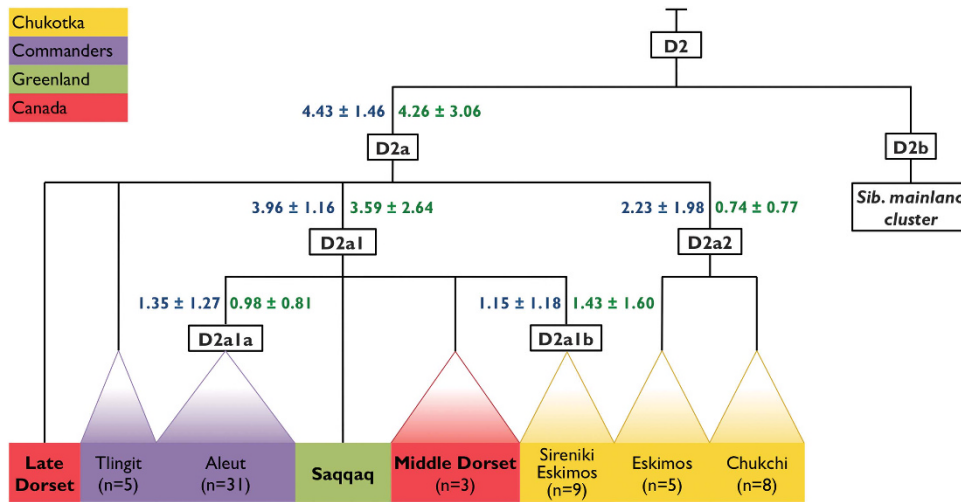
Chukotka
Commanders
Greenland
Canada

D2

4.43 ± 1.46 4.26 ± 3.06

D2a

D2b

Sib. mainlanc cluster

3.96 ± 1.16 3.59 ± 2.64

D2a1

2.23 ± 1.98 0.74 ± 0.77

D2a2

1.35 ± 1.27 0.98 ± 0.81

D2a1a

1.15 ± 1.18 1.43 ± 1.60

D2a1b

Late Dorset

Tlingit (n=5)

Aleut (n=31)

Saqqaq

Middle Dorset (n=3)

Sireniki Eskimos (n=9)

Eskimos (n=5)

Chukchi (n=8)